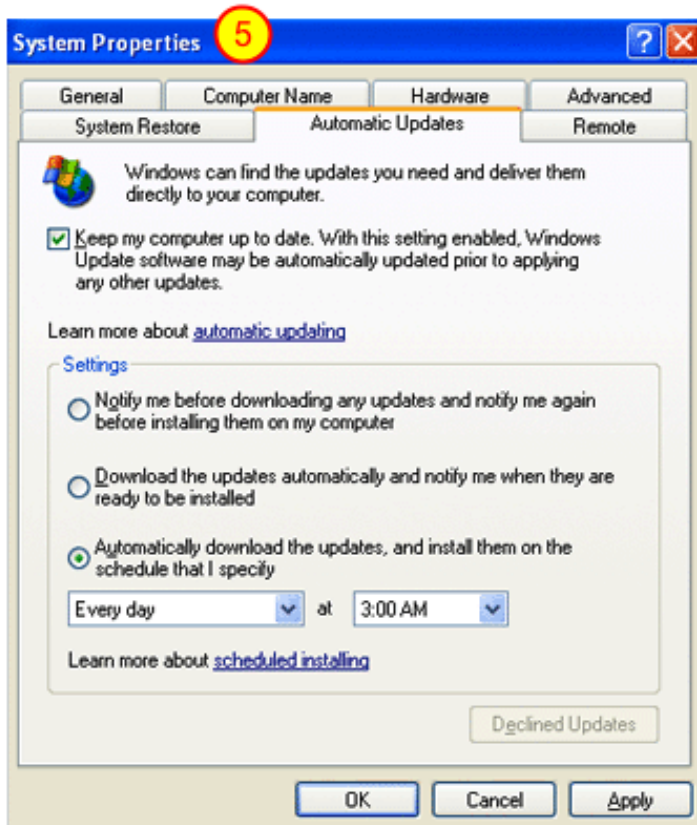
System Properties 5

General
Computer Name
Hardware
Advanced
System Restore
Automatic Updates
Remote

Windows can find the updates you need and deliver them directly to your computer.

Keep my computer up to date. With this setting enabled, Windows Update software may be automatically updated prior to applying any other updates.

Learn more about automatic updating

Settings

Notify me before downloading any updates and notify me again before installing them on my computer

Download the updates automatically and notify me when they are ready to be installed

Automatically download the updates, and install them on the schedule that I specify

Every day at 3:00 AM

Learn more about scheduled installing

Declined Updates

OK
Cancel
Apply